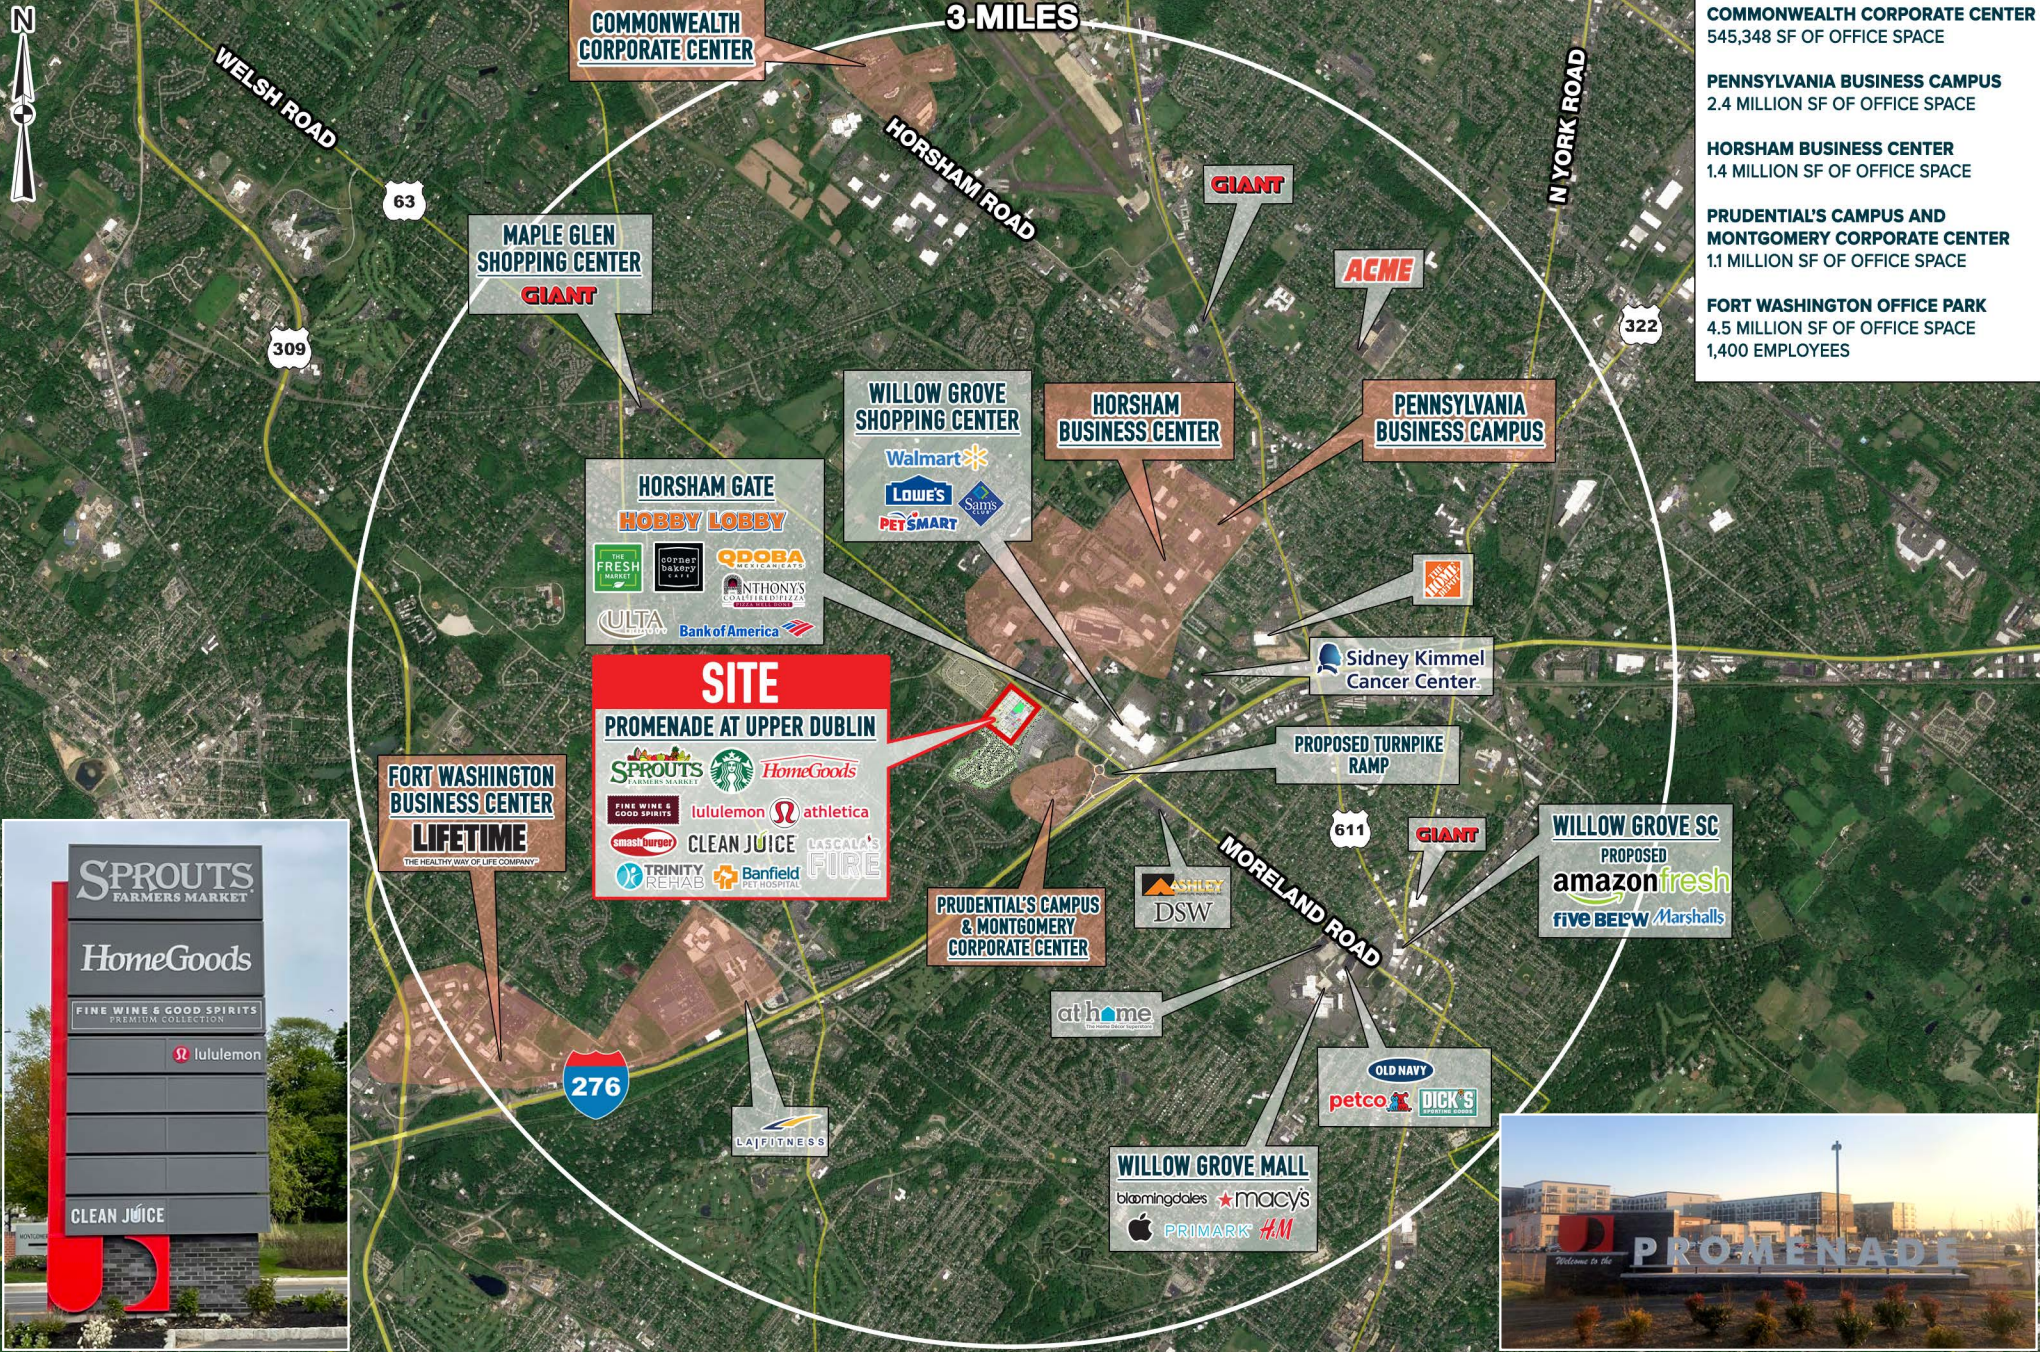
N

3 MILES

COMMONWEALTH CORPORATE CENTER

WELSH ROAD

HORSHAM ROAD

N YORK ROAD

COMMONWEALTH CORPORATE CENTER
545,348 SF OF OFFICE SPACE

PENNSYLVANIA BUSINESS CAMPUS
2.4 MILLION SF OF OFFICE SPACE

HORSHAM BUSINESS CENTER
1.4 MILLION SF OF OFFICE SPACE

PRUDENTIAL'S CAMPUS AND MONTGOMERY CORPORATE CENTER
1.1 MILLION SF OF OFFICE SPACE

FORT WASHINGTON OFFICE PARK
4.5 MILLION SF OF OFFICE SPACE
1,400 EMPLOYEES

63

GIANT

MAPLE GLEN SHOPPING CENTER
GIANT

ACME

309

322

WILLOW GROVE SHOPPING CENTER
Walmart
LOWE'S
Sam's Club
PETSMART

HORSHAM BUSINESS CENTER

PENNSYLVANIA BUSINESS CAMPUS

HORSHAM GATE
HOBBY LOBBY
THE FRESH MARKET
corner bakery cafe
QDOBA MEXICAN EATS
ANTHONY'S COAL FIRED PIZZA
ULTA
Bank of America

Sidney Kimmel Cancer Center

SITE
PROMENADE AT UPPER DUBLIN
SPROUTS FARMERS MARKET
HomeGoods
FINE WINE & GOOD SPIRITS
lululemon
athletica
smashburger
CLEAN JUICE
LASCALA'S FIRE
TRINITY REHAB
Banfield PET HOSPITAL

PROPOSED TURNPIKE RAMP

FORT WASHINGTON BUSINESS CENTER
LIFETIME
THE HEALTHY WAY OF LIFE COMPANY

611

GIANT

WILLOW GROVE SC
PROPOSED
amazon fresh
five BELOW
Marshalls

MORELAND ROAD

ASHLEY
DSW

PRUDENTIAL'S CAMPUS & MONTGOMERY CORPORATE CENTER

at home

SPROUTS FARMERS MARKET
HomeGoods
FINE WINE & GOOD SPIRITS
PREMIUM COLLECTION
lululemon
CLEAN JUICE

276

LA FITNESS

OLD NAVY
petco
DICK'S SPORTING GOODS

WILLOW GROVE MALL
bloomingdale's
macy's
PRIMARK
H&M

Welcome to the
PROMENADE